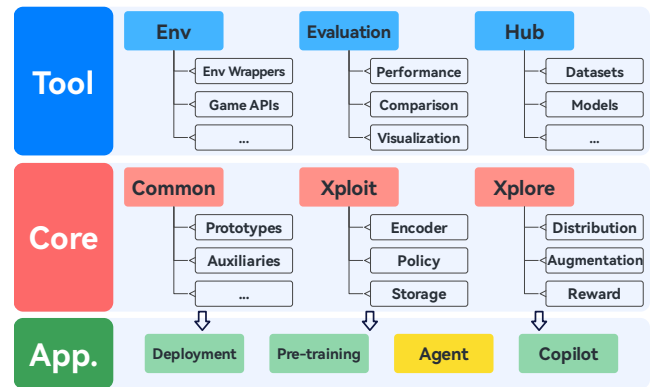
Tool

Env
Env Wrappers
Game APIs
...

Evaluation
Performance
Comparison
Visualization

Hub
Datasets
Models
...

Core

Common
Prototypes
Auxiliaries
...

Xploit
Encoder
Policy
Storage

Xplore
Distribution
Augmentation
Reward

App.

Deployment
Pre-training
Agent
Copilot